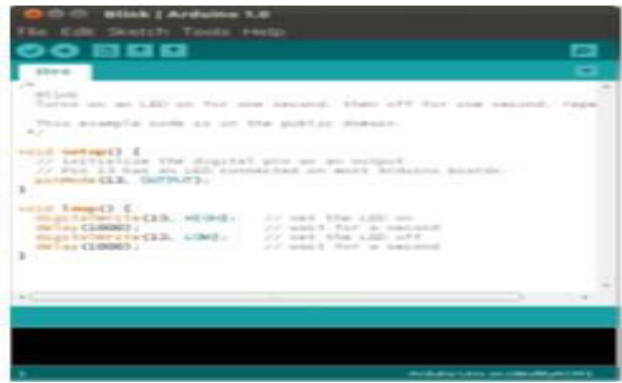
Blink | Arduino 1.0

File Edit Sketch Tools Help

Blink

/*
Blink
Turns on an LED on for one second, then off for one second, repe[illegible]

This example code is in the public domain.
*/

void setup() {
// initialize the digital pin as an output.
// Pin 13 has an LED connected on most Arduino boards:
pinMode(13, OUTPUT);
}

void loop() {
digitalWrite(13, HIGH); // set the LED on
delay(1000); // wait for a second
digitalWrite(13, LOW); // set the LED off
delay(1000); // wait for a second
}

1

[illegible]